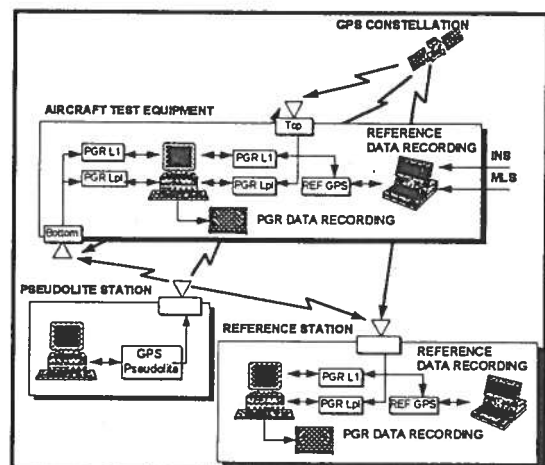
GPS CONSTELLATION

AIRCRAFT TEST EQUIPMENT

Top

REFERENCE DATA RECORDING

INS

MLS

PGR L1

PGR Lpl

PGR L1

PGR Lpl

REF GPS

PGR DATA RECORDING

Bottom

PSEUDOLITE STATION

GPS Pseudolite

REFERENCE STATION

REFERENCE DATA RECORDING

PGR L1

PGR Lpl

REF GPS

PGR DATA RECORDING